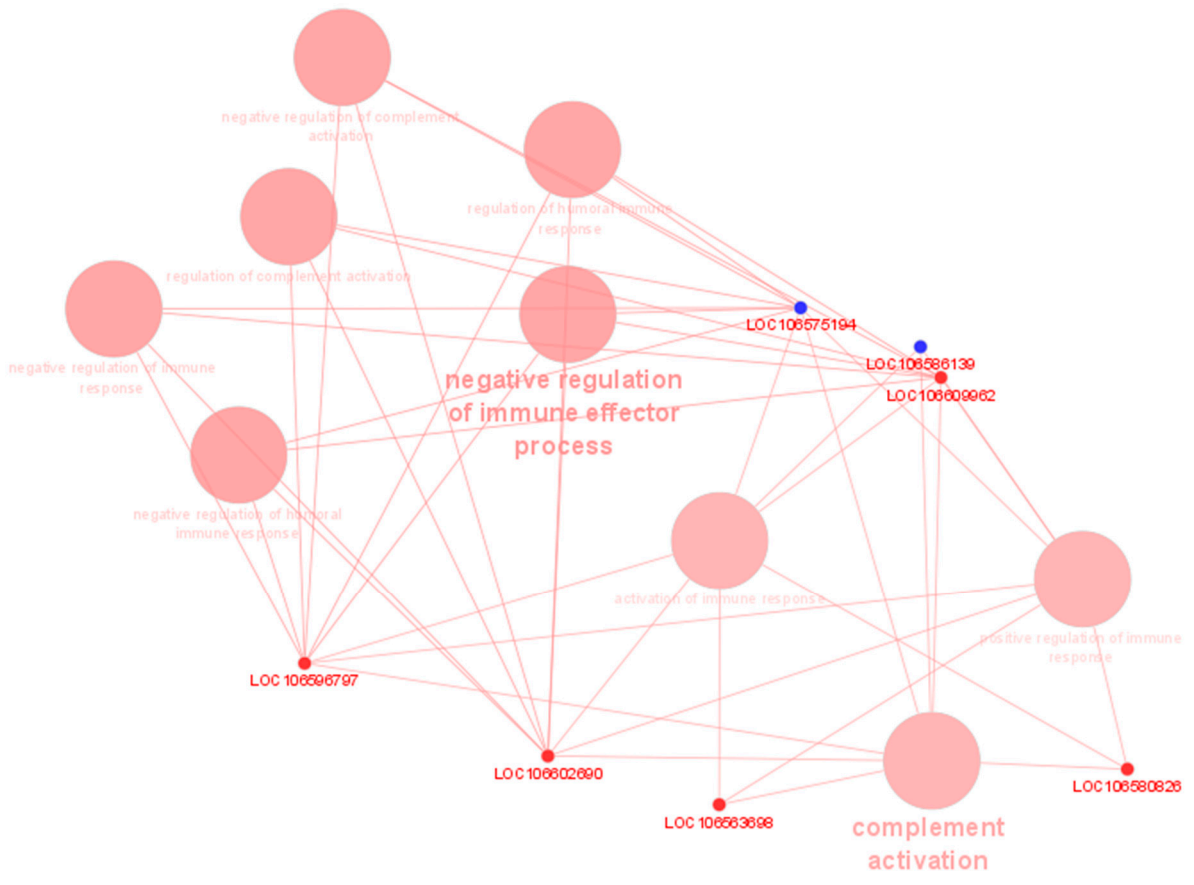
negative regulation of complement activation

regulation of humoral immune response

regulation of complement activation

negative regulation of immune response

negative regulation of immune effector process

LOC106575194

LOC106586139

LOC106609962

negative regulation of humoral immune response

activation of immune response

positive regulation of immune response

LOC106596797

LOC106602690

LOC106563698

LOC106580826

complement activation